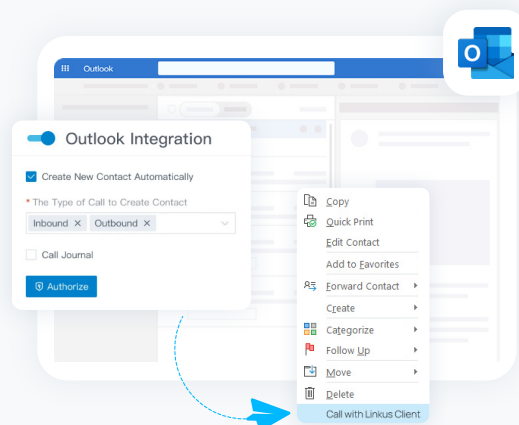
Outlook

Outlook Integration

Create New Contact Automatically

* The Type of Call to Create Contact

Inbound ✕ Outbound ✕

Call Journal

Authorize

Copy
Quick Print
Edit Contact
Add to Favorites
Forward Contact
Create
Categorize
Follow Up
Move
Delete
Call with Linkus Client